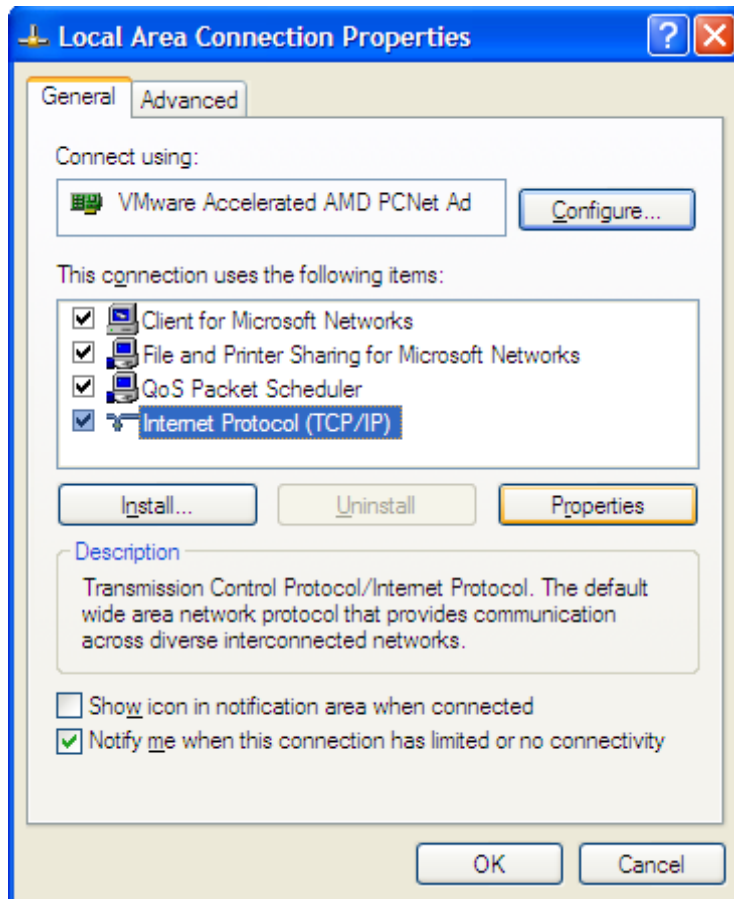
Local Area Connection Properties

?

General

Advanced

Connect using:

VMware Accelerated AMD PCNet Ad

Configure...

This connection uses the following items:

Client for Microsoft Networks

File and Printer Sharing for Microsoft Networks

QoS Packet Scheduler

Internet Protocol (TCP/IP)

Install...

Uninstall

Properties

Description

Transmission Control Protocol/Internet Protocol. The default wide area network protocol that provides communication across diverse interconnected networks.

Show icon in notification area when connected

Notify me when this connection has limited or no connectivity

OK

Cancel